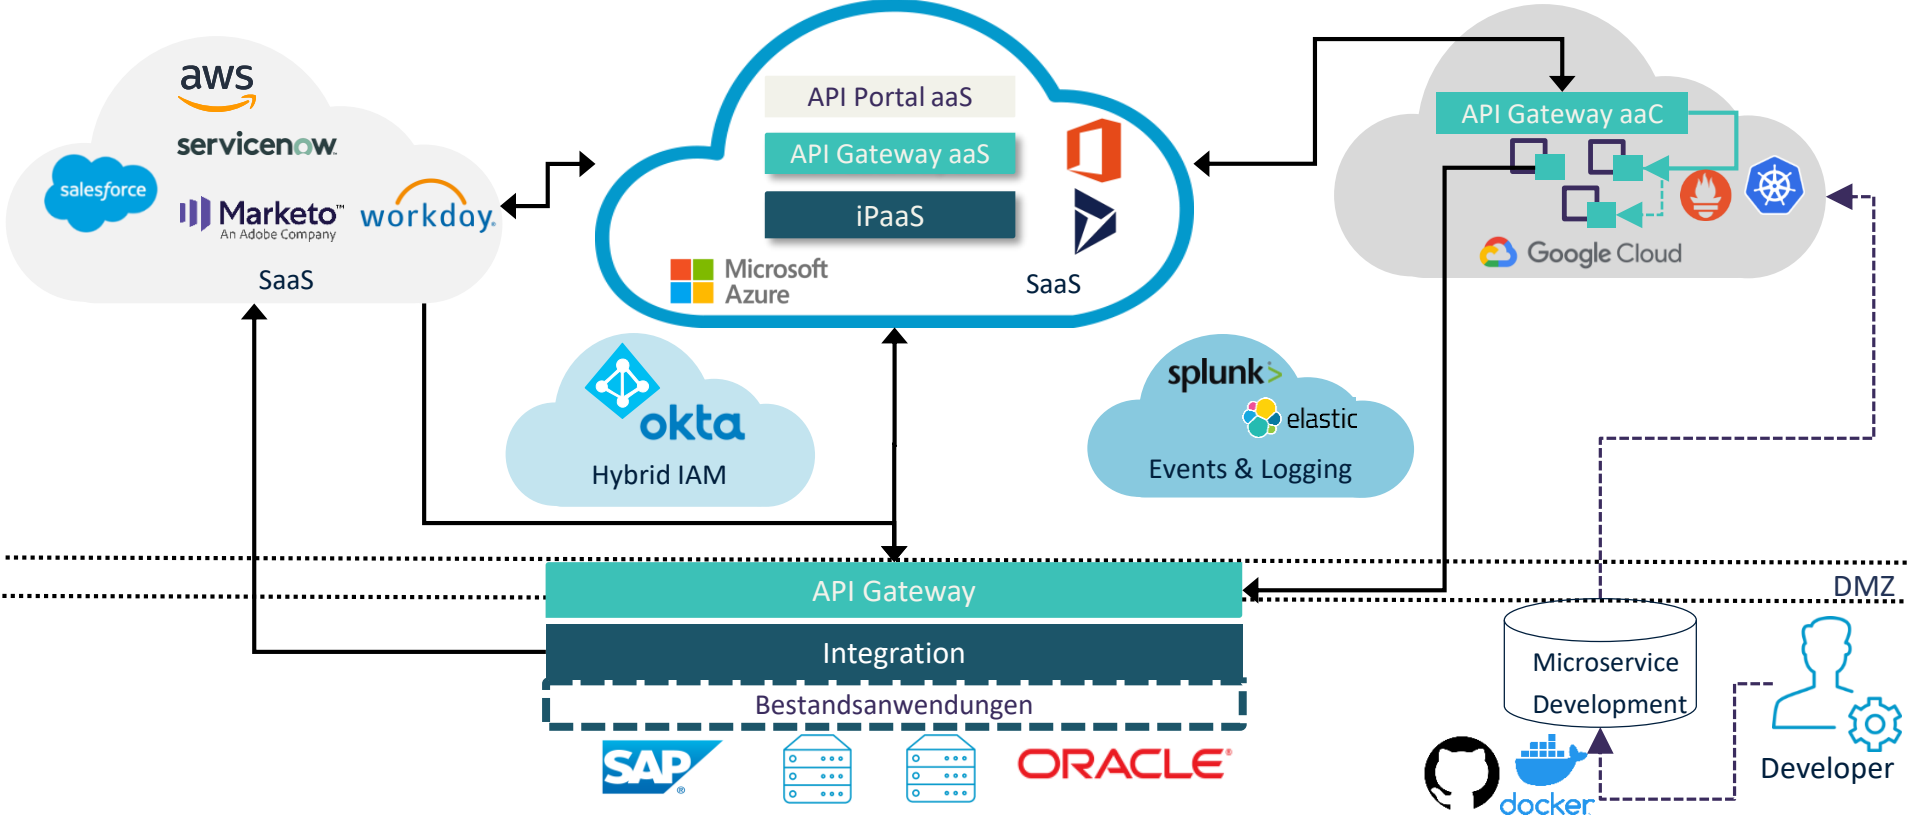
aws
servicenow
salesforce
Marketo
An Adobe Company
workday.
SaaS

API Portal aaS
API Gateway aaS
iPaaS
Microsoft Azure
SaaS

API Gateway aaC
Google Cloud

okta
Hybrid IAM

splunk>
elastic
Events & Logging

DMZ
API Gateway
Integration
Bestandsanwendungen
SAP
ORACLE

Microservice Development
Developer
docker